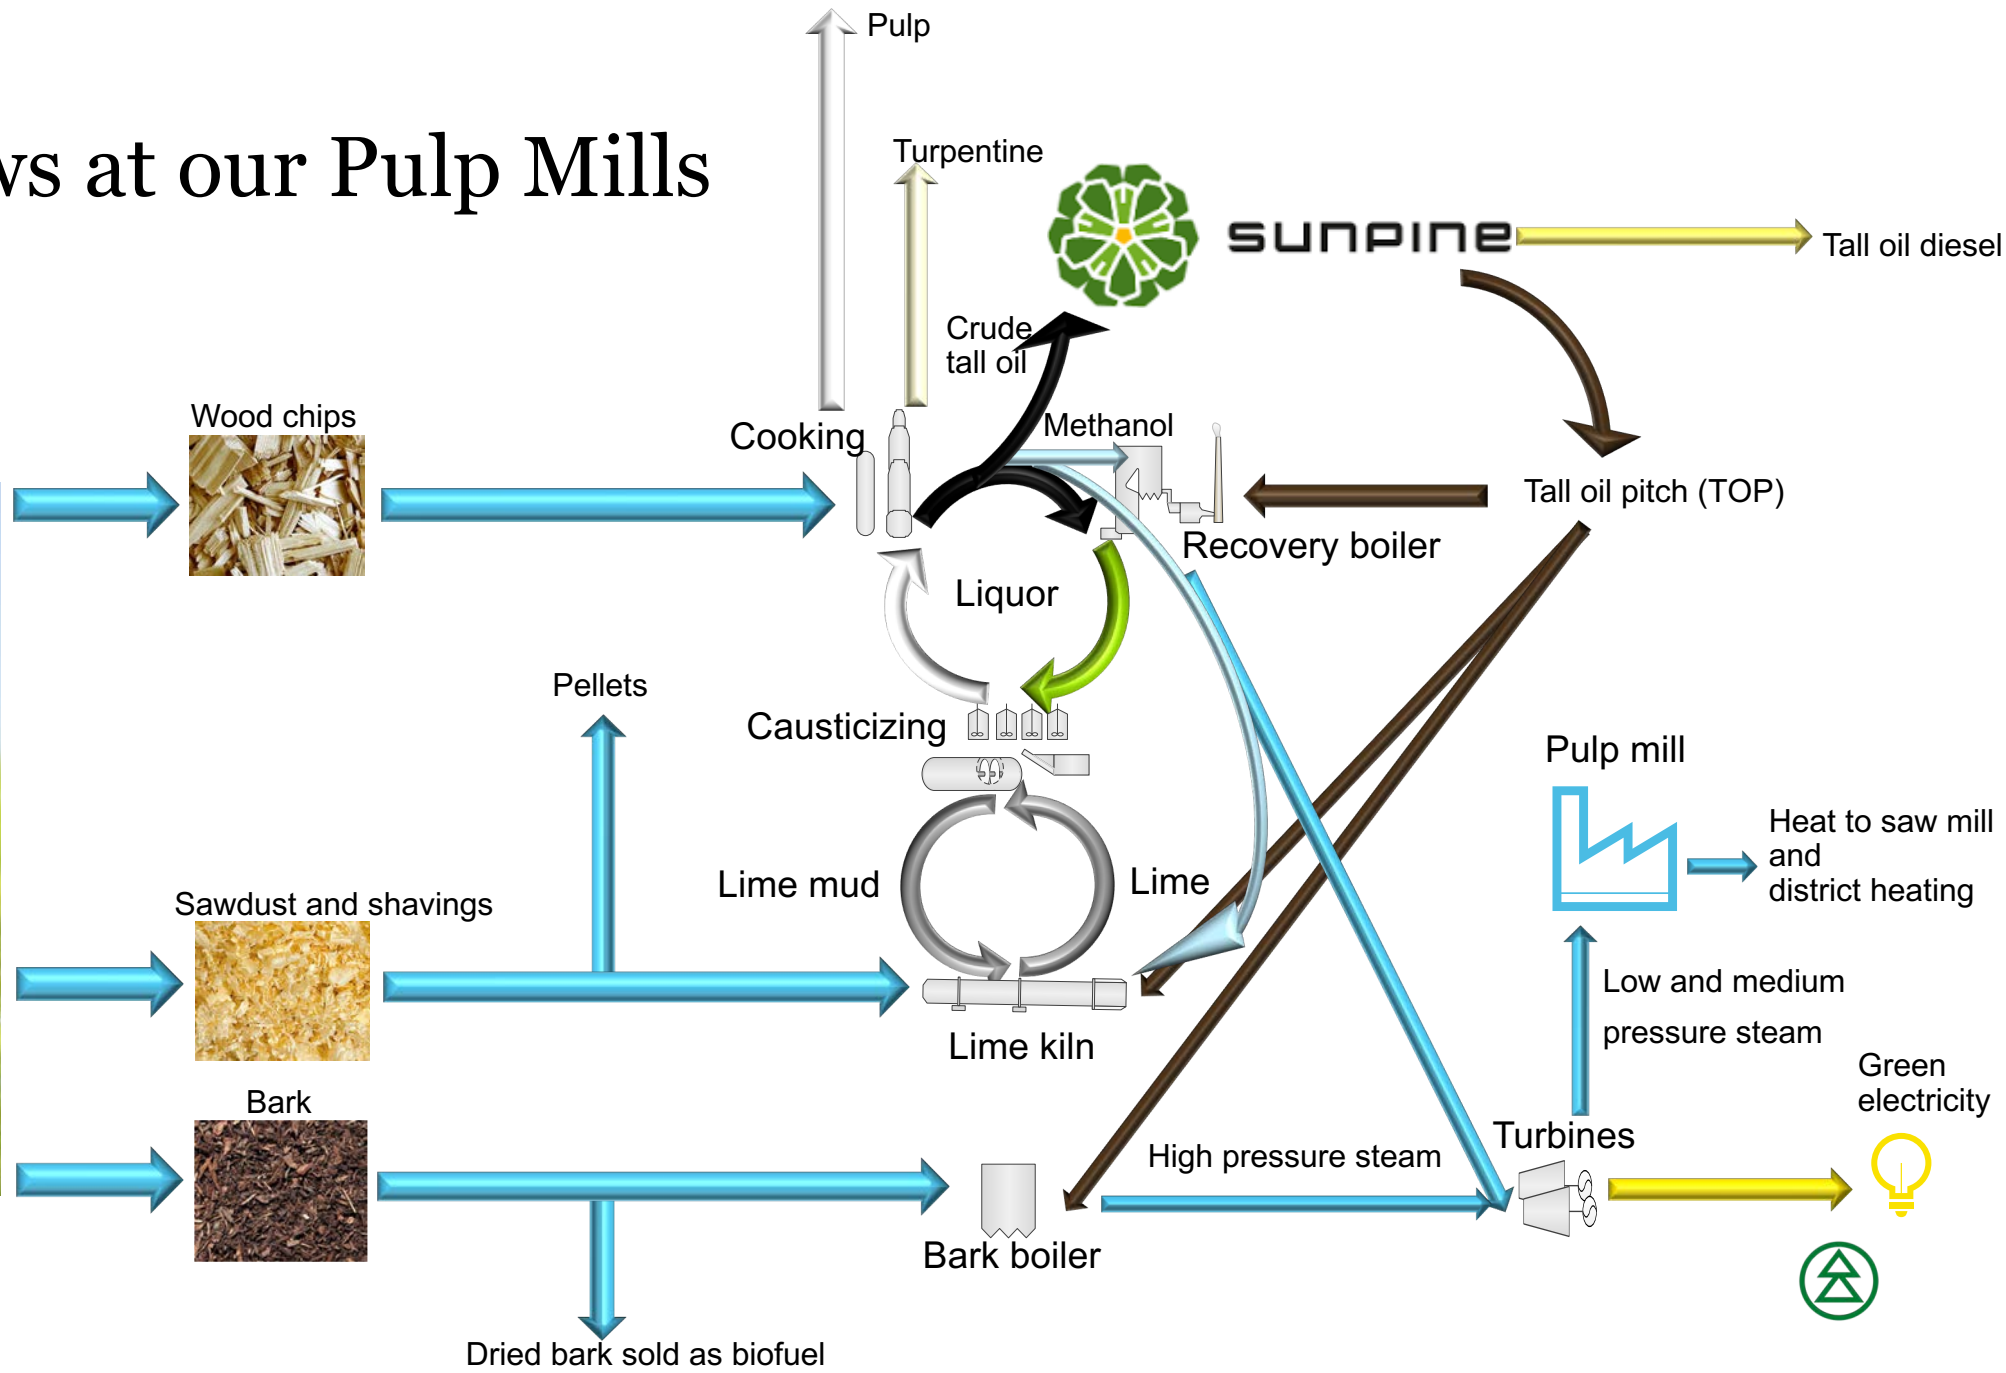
vs at our Pulp Mills

Pulp

Turpentine

sunpine

Tall oil diesel

Crude tall oil

Wood chips

Cooking

Methanol

Tall oil pitch (TOP)

Recovery boiler

Liquor

Pellets

Causticizing

Pulp mill

Heat to saw mill and district heating

Sawdust and shavings

Lime mud

Lime

Low and medium pressure steam

Lime kiln

Green electricity

Bark

Turbines

High pressure steam

Bark boiler

Dried bark sold as biofuel